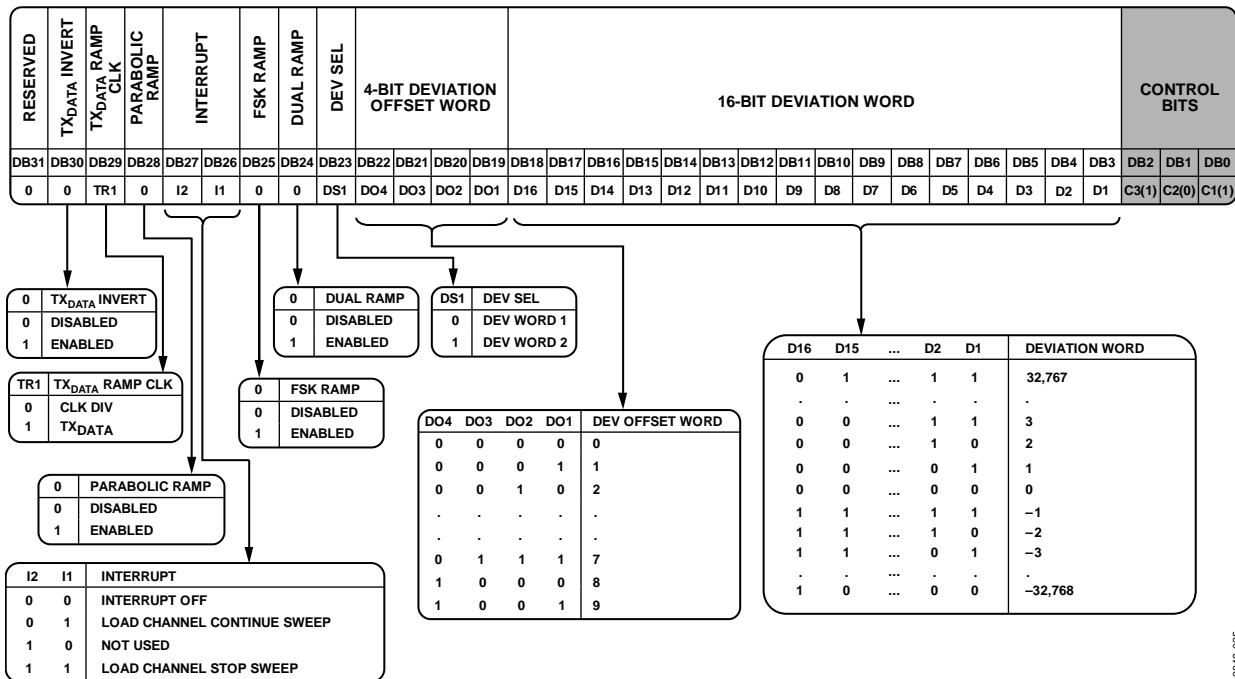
| RESERVED | $TX_{DATA}$ INVERT | $TX_{DATA}$ RAMP CLK | PARABOLIC RAMP | INTERRUPT | | FSK RAMP | DUAL RAMP | DEV SEL | 4-BIT DEVIATION OFFSET WORD | | | | 16-BIT DEVIATION WORD | | | | | | | | | | | | | | | | CONTROL BITS | | |
|---|---|---|---|---|---|---|---|---|---|---|---|---|---|---|---|---|---|---|---|---|---|---|---|---|---|---|---|---|---|---|
| DB31 | DB30 | DB29 | DB28 | DB27 | DB26 | DB25 | DB24 | DB23 | DB22 | DB21 | DB20 | DB19 | DB18 | DB17 | DB16 | DB15 | DB14 | DB13 | DB12 | DB11 | DB10 | DB9 | DB8 | DB7 | DB6 | DB5 | DB4 | DB3 | DB2 | DB1 | DB0 |
| 0 | 0 | TR1 | 0 | I2 | I1 | 0 | 0 | DS1 | DO4 | DO3 | DO2 | DO1 | D16 | D15 | D14 | D13 | D12 | D11 | D10 | D9 | D8 | D7 | D6 | D5 | D4 | D3 | D2 | D1 | C3(1) | C2(0) | C1(1) |

| 0 | $TX_{DATA}$ INVERT |
|---|---|
| 0 | DISABLED |
| 1 | ENABLED |

| TR1 | $TX_{DATA}$ RAMP CLK |
|---|---|
| 0 | CLK DIV |
| 1 | $TX_{DATA}$ |

| 0 | PARABOLIC RAMP |
|---|---|
| 0 | DISABLED |
| 1 | ENABLED |

| I2 | I1 | INTERRUPT |
|---|---|---|
| 0 | 0 | INTERRUPT OFF |
| 0 | 1 | LOAD CHANNEL CONTINUE SWEEP |
| 1 | 0 | NOT USED |
| 1 | 1 | LOAD CHANNEL STOP SWEEP |

| 0 | DUAL RAMP |
|---|---|
| 0 | DISABLED |
| 1 | ENABLED |

| 0 | FSK RAMP |
|---|---|
| 0 | DISABLED |
| 1 | ENABLED |

| DS1 | DEV SEL |
|---|---|
| 0 | DEV WORD 1 |
| 1 | DEV WORD 2 |

| DO4 | DO3 | DO2 | DO1 | DEV OFFSET WORD |
|---|---|---|---|---|
| 0 | 0 | 0 | 0 | 0 |
| 0 | 0 | 0 | 1 | 1 |
| 0 | 0 | 1 | 0 | 2 |
| . | . | . | . | . |
| . | . | . | . | . |
| 0 | 1 | 1 | 1 | 7 |
| 1 | 0 | 0 | 0 | 8 |
| 1 | 0 | 0 | 1 | 9 |

| D16 | D15 | ... | D2 | D1 | DEVIATION WORD |
|---|---|---|---|---|---|
| 0 | 1 | ... | 1 | 1 | 32,767 |
| . | . | ... | . | . | . |
| 0 | 0 | ... | 1 | 1 | 3 |
| 0 | 0 | ... | 1 | 0 | 2 |
| 0 | 0 | ... | 0 | 1 | 1 |
| 0 | 0 | ... | 0 | 0 | 0 |
| 1 | 1 | ... | 1 | 1 | −1 |
| 1 | 1 | ... | 1 | 0 | −2 |
| 1 | 1 | ... | 0 | 1 | −3 |
| . | . | ... | . | . | . |
| 1 | 0 | ... | 0 | 0 | −32,768 |

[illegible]